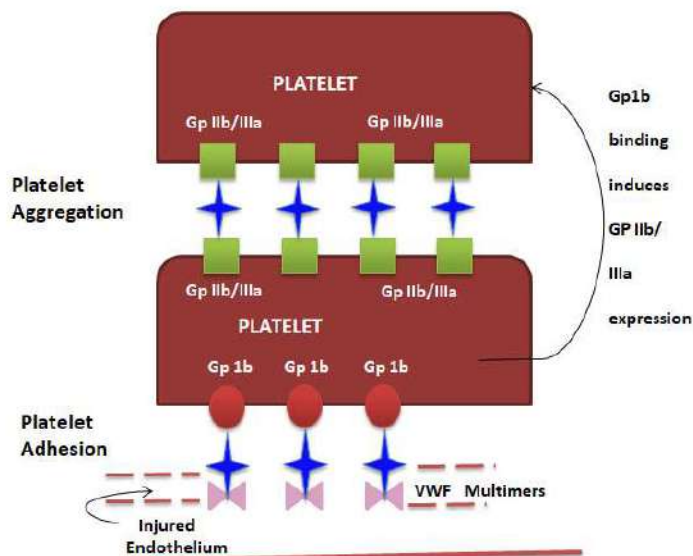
PLATELET

Gp IIb/IIIa

Gp IIb/IIIa

Platelet Aggregation

Gp1b binding induces GP IIb/ IIIa expression

Gp IIb/IIIa

Gp IIb/IIIa

PLATELET

Gp 1b

Gp 1b

Gp 1b

Platelet Adhesion

VWF Multimers

Injured Endothelium